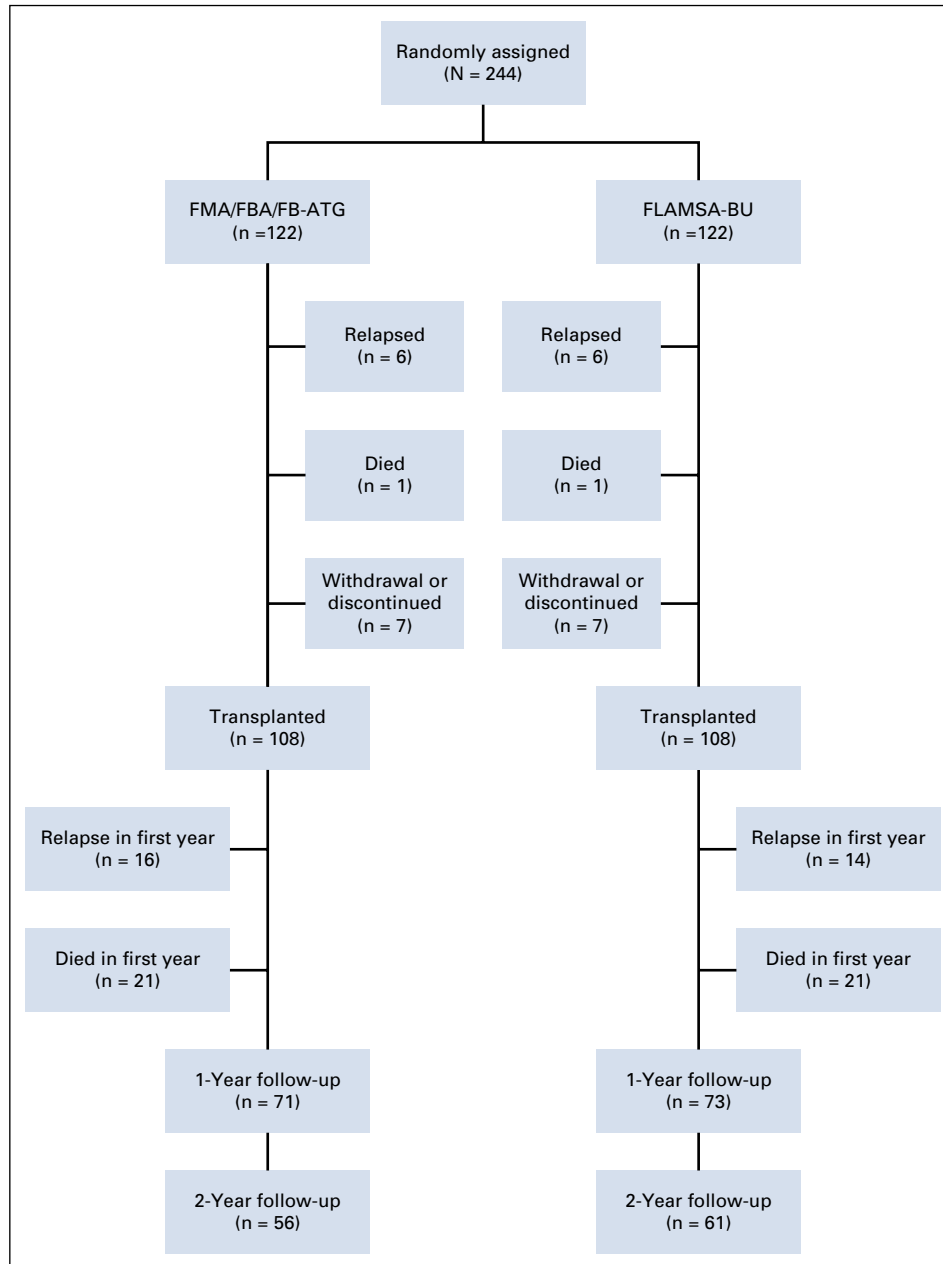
Randomly assigned
(N = 244)

FMA/FBA/FB-ATG
(n =122)

FLAMSA-BU
(n =122)

Relapsed
(n = 6)

Relapsed
(n = 6)

Died
(n = 1)

Died
(n = 1)

Withdrawal or discontinued
(n = 7)

Withdrawal or discontinued
(n = 7)

Transplanted
(n = 108)

Transplanted
(n = 108)

Relapse in first year
(n = 16)

Relapse in first year
(n = 14)

Died in first year
(n = 21)

Died in first year
(n = 21)

1-Year follow-up
(n = 71)

1-Year follow-up
(n = 73)

2-Year follow-up
(n = 56)

2-Year follow-up
(n = 61)